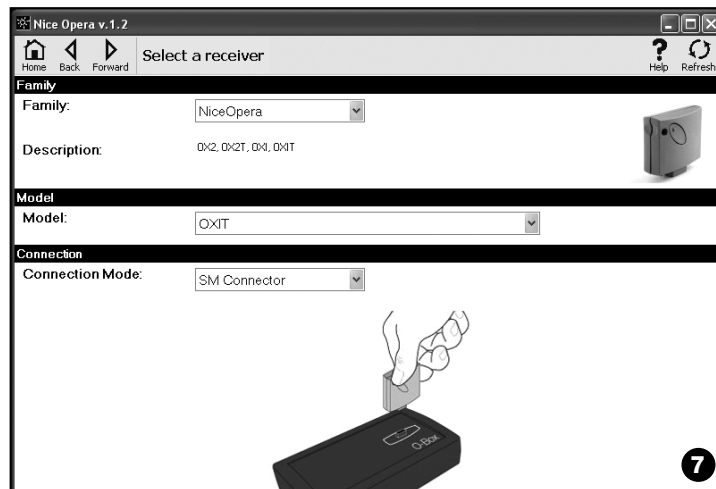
Nice Opera v.1.2

Home Back Forward Select a receiver Help Refresh

Family

Family: NiceOpera

Description: OX2, OX2T, OXI, OXIT

Model

Model: OXIT

Connection

Connection Mode: SM Connector

O-Box

7